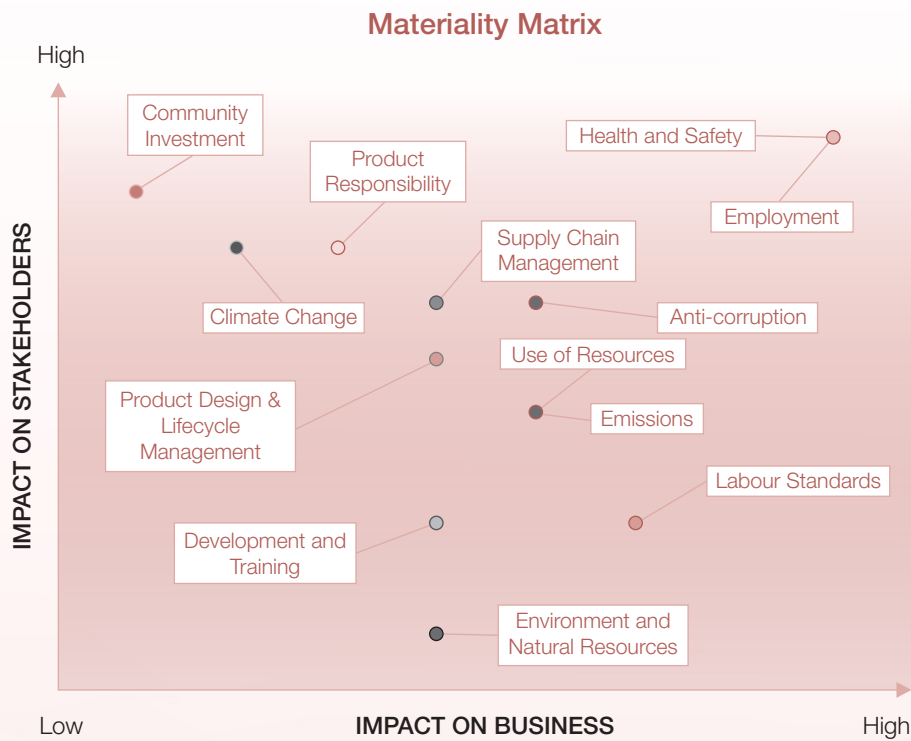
Materiality Matrix

High

IMPACT ON STAKEHOLDERS

Community Investment

Product Responsibility

Health and Safety

Employment

Supply Chain Management

Climate Change

Anti-corruption

Use of Resources

Product Design & Lifecycle Management

Emissions

Labour Standards

Development and Training

Environment and Natural Resources

Low

IMPACT ON BUSINESS

High